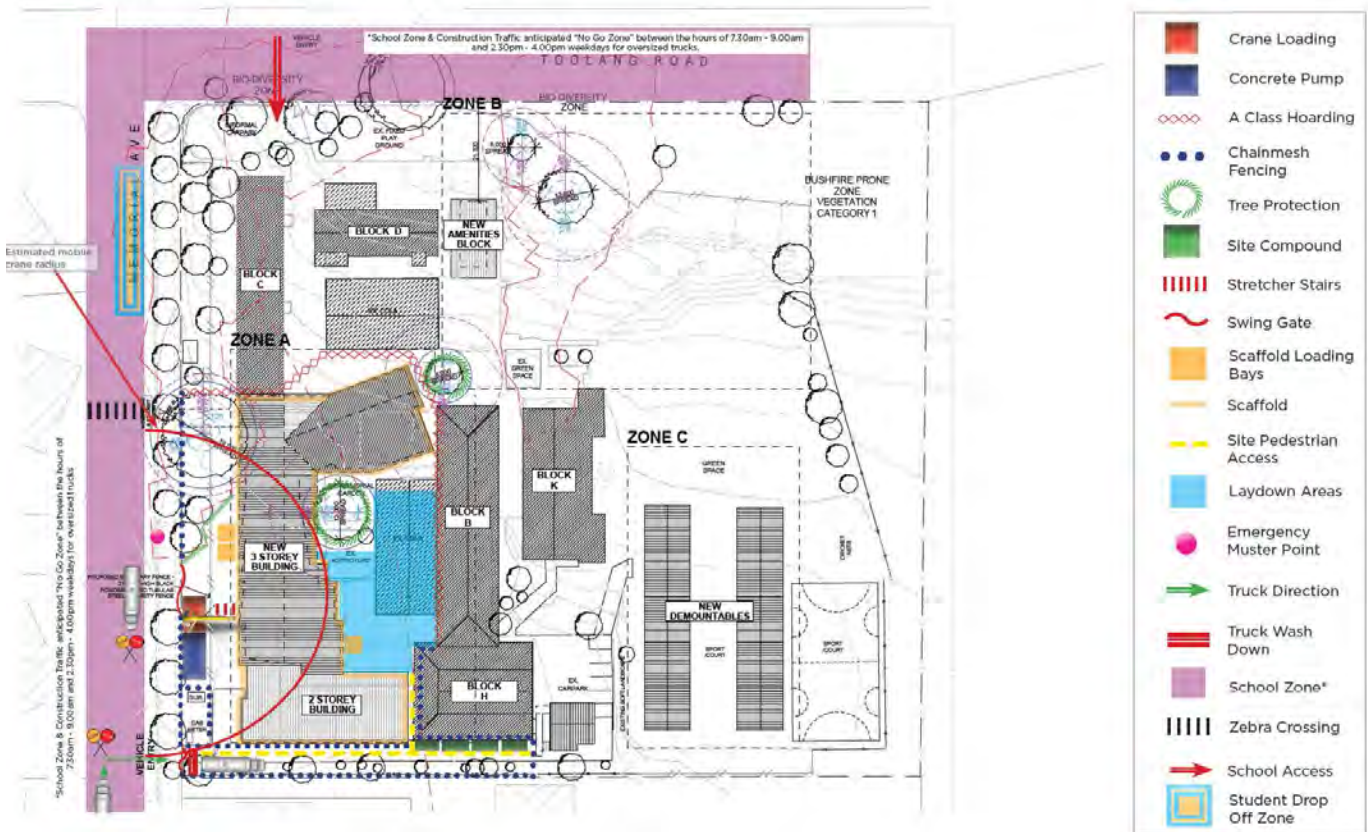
VEHICLE ENTRY

*School Zone & Construction Traffic anticipated "No Go Zone" between the hours of 7.30am - 9.00am and 2.30pm - 4.00pm weekdays for oversized trucks.

TOOLANG ROAD

BIO-DIVERSITY ZONE

ZONE B

BIO-DIVERSITY ZONE

EX. FIXED PLAY GROUND

MEMORIAL AVE

BUSHFIRE PRONE ZONE VEGETATION CATEGORY 1

BLOCK D

NEW AMENITIES BLOCK

Estimated mobile crane radius

BLOCK C

ZONE A

EX. GREEN SPACE

BLOCK K

ZONE C

GREEN SPACE

BLOCK B

NEW 3 STOREY BUILDING

NEW DEMOUNTABLES

SPORT COURT

SPORT COURT

2 STOREY BUILDING

BLOCK H

EX. CARPARK

*School Zone & Construction Traffic anticipated "No Go Zone" between the hours of 7.30am - 9.00am and 2.30pm - 4.00pm weekdays for oversized trucks

VEHICLE ENTRY

Crane Loading
Concrete Pump
A Class Hoarding
Chainmesh Fencing
Tree Protection
Site Compound
Stretcher Stairs
Swing Gate
Scaffold Loading Bays
Scaffold
Site Pedestrian Access
Laydown Areas
Emergency Muster Point
Truck Direction
Truck Wash Down
School Zone*
Zebra Crossing
School Access
Student Drop Off Zone